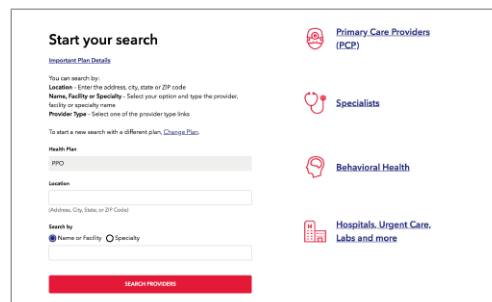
Start your search

Important Plan Details

You can search by:
Location - Enter the address, city, state or ZIP code
Name, Facility or Specialty - Select your option and type the provider, facility or specialty name
Provider Type - Select one of the provider type links

To start a new search with a different plan, Change Plan.

Health Plan
PPO

Location

(Address, City, State, or ZIP Code)

Search by
Name or Facility Specialty

SEARCH PROVIDERS

Primary Care Providers (PCP)

Specialists

Behavioral Health

Hospitals, Urgent Care, Labs and more